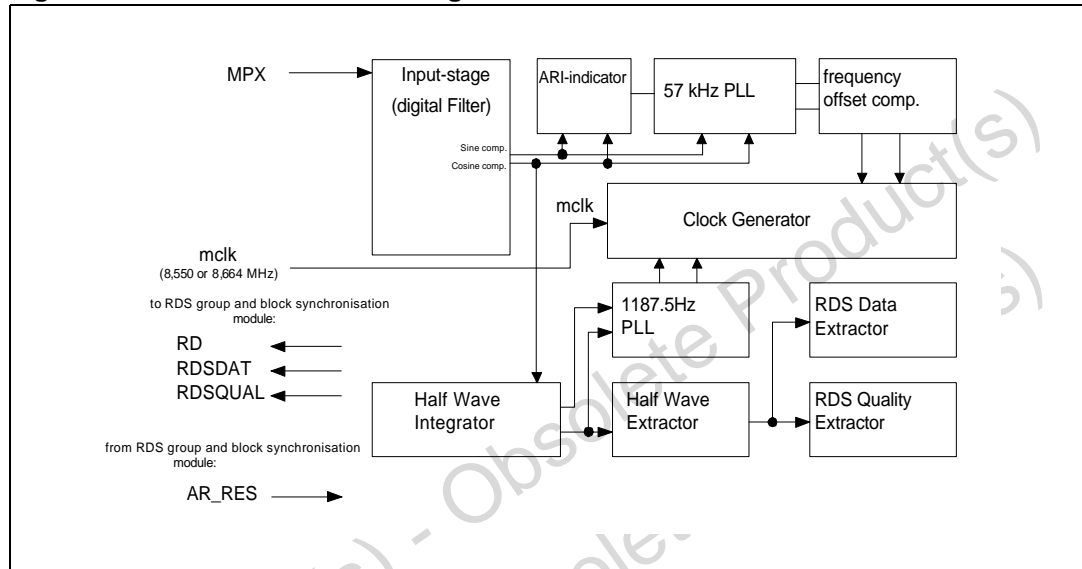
MPX

Input-stage
(digital Filter)

Sine comp.
Cosine comp.

ARI-indicator

57 kHz PLL

frequency offset comp.

mclk

Clock Generator

mclk
(8,550 or 8,664 MHz)

to RDS group and block synchronisation module:

RD
RDSDAT
RDSQUAL

1187.5Hz PLL

RDS Data Extractor

Half Wave Integrator

Half Wave Extractor

RDS Quality Extractor

from RDS group and block synchronisation module:

AR_RES

Obsolete Product(s) - Obsolete Product(s)